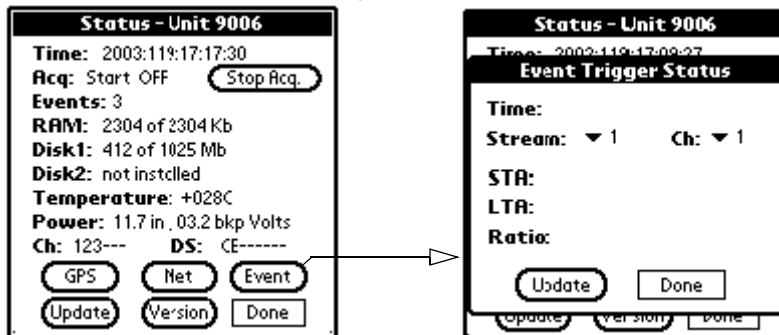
Status - Unit 9006
Time: 2003:119:17:17:30
Acq: Start OFF
Stop Acq.
Events: 3
RAM: 2304 of 2304 Kb
Disk1: 412 of 1025 Mb
Disk2: not installed
Temperature: +028C
Power: 11.7 in , 03.2 bkp Volts
Ch: 123--- DS: CE------
GPS
Net
Event
Update
Version
Done

Status - Unit 9006
Time: 2003:119:17:09:27
Event Trigger Status
Time:
Stream: ▼ 1 Ch: ▼ 1
STA:
LTA:
Ratio:
Update
Done
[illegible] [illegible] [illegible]